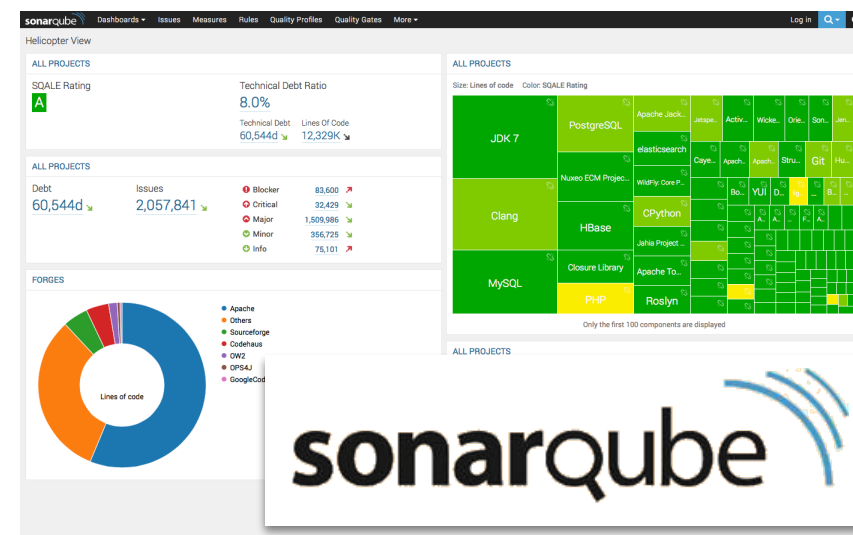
sonarqube Dashboards ▾ Issues Measures Rules Quality Profiles Quality Gates More ▾ Log in

Helicopter View

ALL PROJECTS

SQALE Rating
A

Technical Debt Ratio
8.0%

Technical Debt
60,544d

Lines Of Code
12,329K

ALL PROJECTS

Debt
60,544d

Issues
2,057,841

Blocker 83,600
Critical 32,429
Major 1,509,986
Minor 356,725
Info 75,101

FORGES

Lines of code

Apache
Others
Sourceforge
Codehaus
OW2
OPS4J
GoogleCod

ALL PROJECTS

Size: Lines of code Color: SQALE Rating

JDK 7
PostgreSQL
Apache Jack...
Jetspe...
Activ...
Wicke...
Orie...
Son...
Jen...
elasticsearch
Caye...
Apach...
Apach...
Stru...
Git
Hu...
Nuxeo ECM Projec...
WildFly: Core P...
Bo...
YUI
D...
Clang
CPython
HBase
Jahia Project ...
MySQL
Closure Library
Apache To...
PHP
Roslyn

Only the first 100 components are displayed

ALL PROJECTS

sonarqube